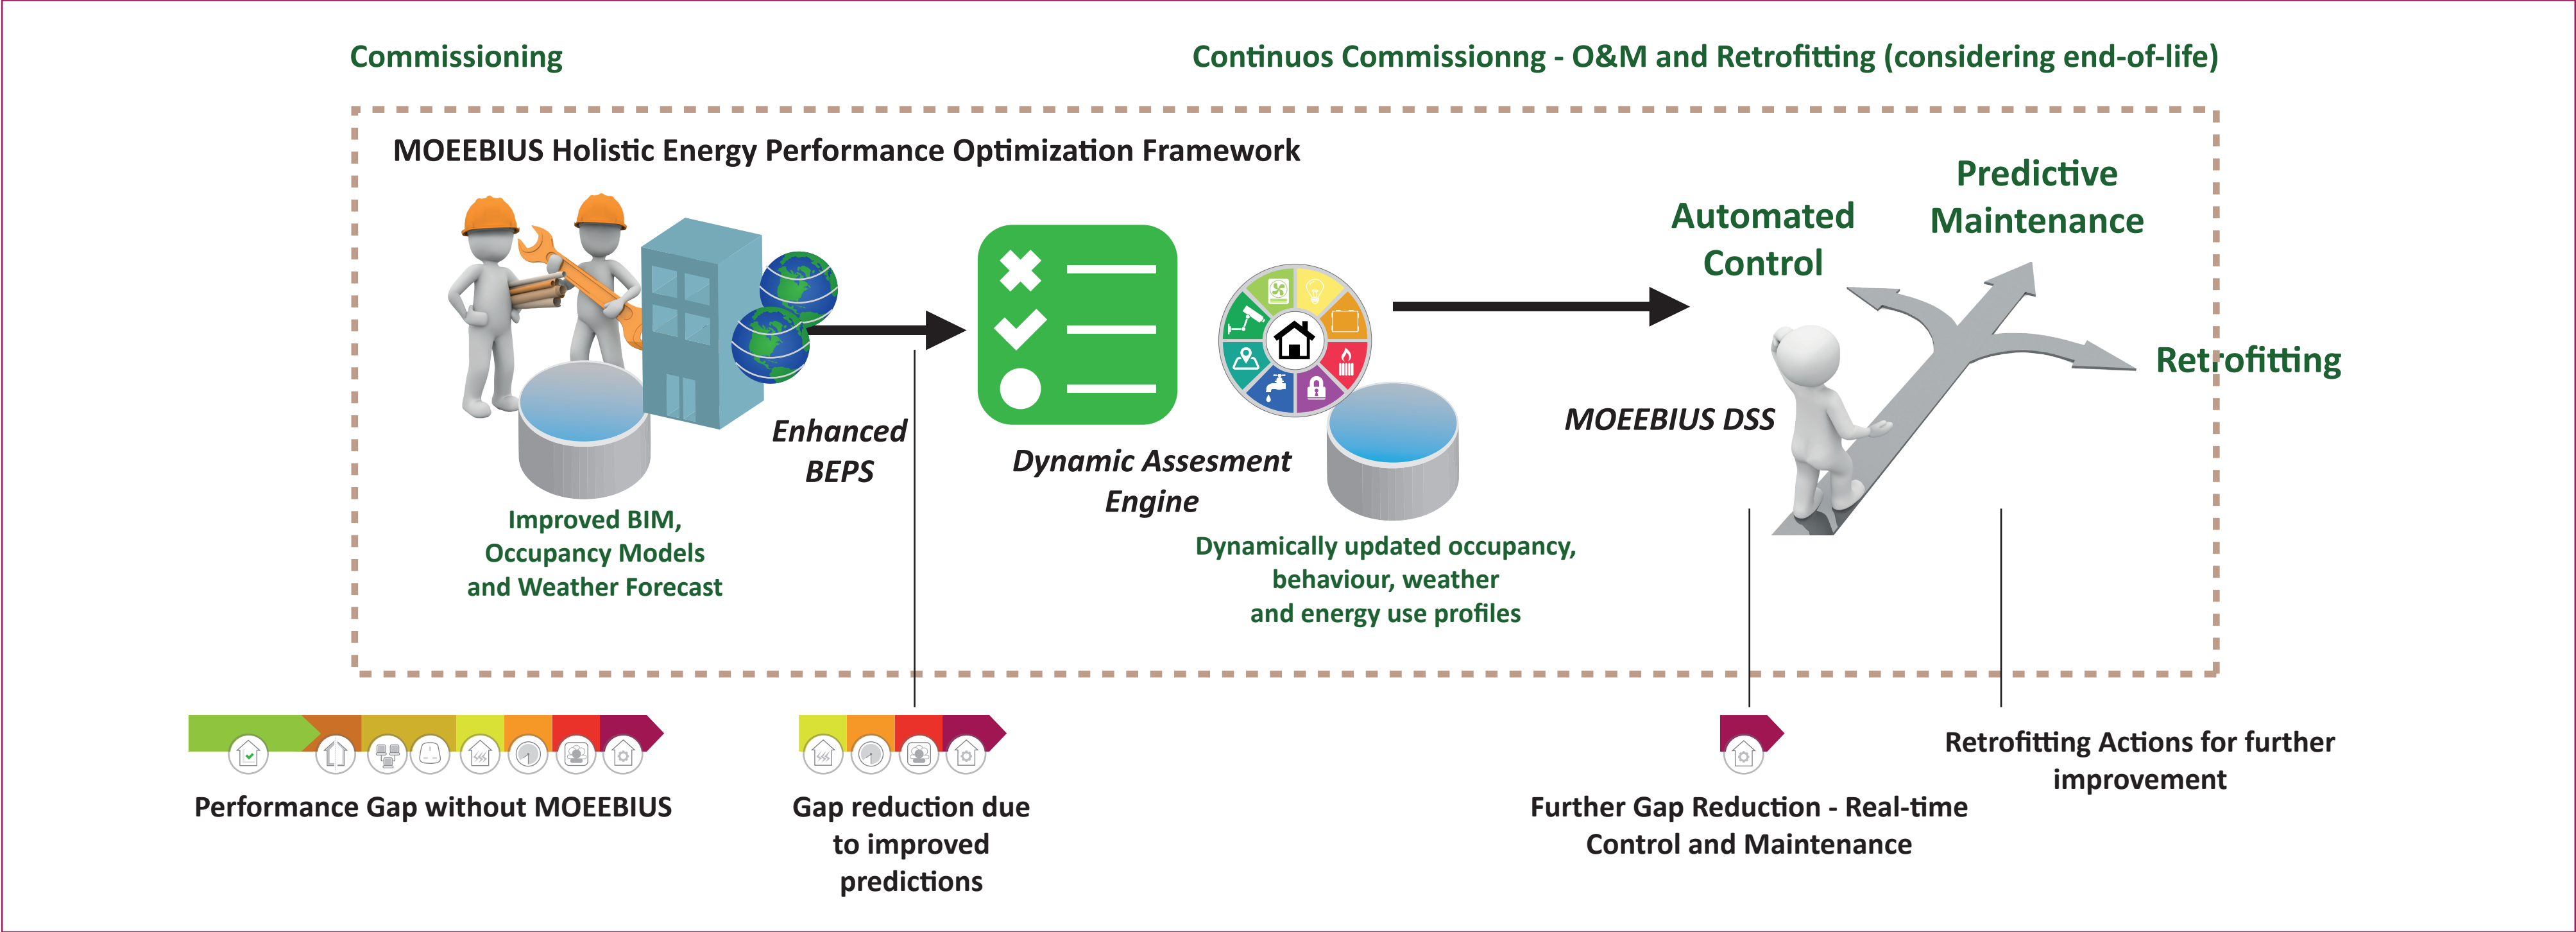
Commissioning

Continuos Commissionng - O&M and Retrofitting (considering end-of-life)

MOEEBIUS Holistic Energy Performance Optimization Framework

Enhanced BEPS

Improved BIM, Occupancy Models and Weather Forecast

Dynamic Assesment Engine

Dynamically updated occupancy, behaviour, weather and energy use profiles

Automated Control

Predictive Maintenance

Retrofitting

MOEEBIUS DSS

Performance Gap without MOEEBIUS

Gap reduction due to improved predictions

Further Gap Reduction - Real-time Control and Maintenance

Retrofitting Actions for further improvement